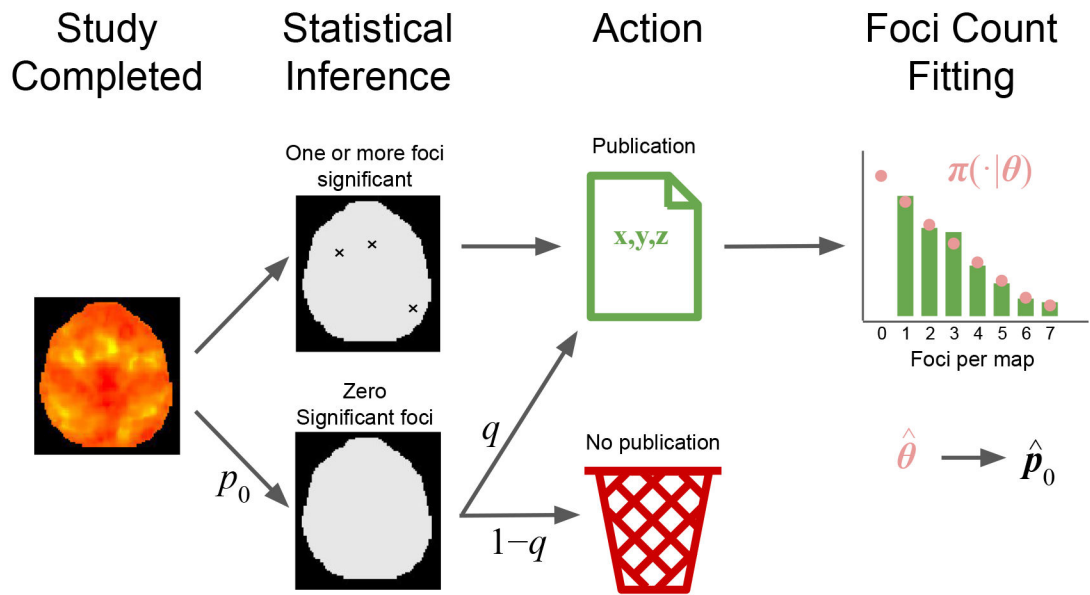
Study Completed

Statistical Inference

Action

Foci Count Fitting

One or more foci significant

Publication

x,y,z

$\pi(\cdot|\theta)$

0 1 2 3 4 5 6 7

Foci per map

Zero Significant foci

$p_0$

$q$

$1-q$

No publication

$\hat{\theta}$ $\hat{p}_0$